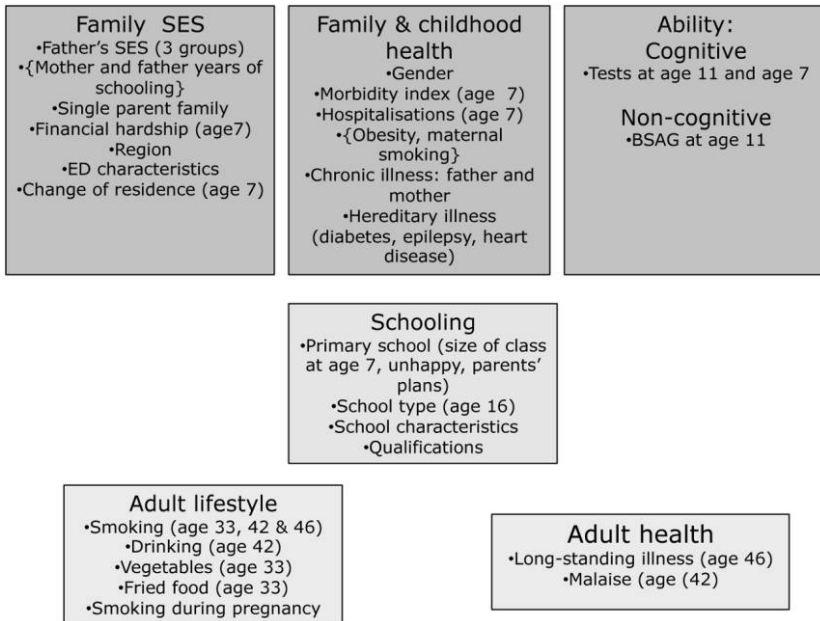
Family SES
•Father's SES (3 groups)
•{Mother and father years of schooling}
•Single parent family
•Financial hardship (age7)
•Region
•ED characteristics
•Change of residence (age 7)

Family & childhood health
•Gender
•Morbidity index (age 7)
•Hospitalisations (age 7)
•{Obesity, maternal smoking}
•Chronic illness: father and mother
•Hereditary illness (diabetes, epilepsy, heart disease)

Ability:
Cognitive
•Tests at age 11 and age 7

Non-cognitive
•BSAG at age 11

Schooling
•Primary school (size of class at age 7, unhappy, parents' plans)
•School type (age 16)
•School characteristics
•Qualifications

Adult lifestyle
•Smoking (age 33, 42 & 46)
•Drinking (age 42)
•Vegetables (age 33)
•Fried food (age 33)
•Smoking during pregnancy

Adult health
•Long-standing illness (age 46)
•Malaise (age (42)